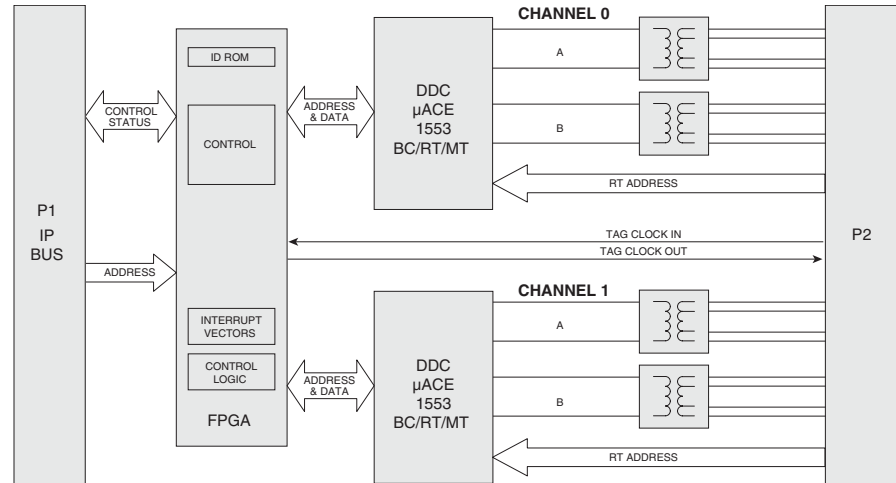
P1
IP
BUS

CONTROL
STATUS

ADDRESS

ID ROM

CONTROL

INTERRUPT
VECTORS

CONTROL
LOGIC

FPGA

ADDRESS
& DATA

ADDRESS
& DATA

CHANNEL 0

DDC
µACE
1553
BC/RT/MT

A

B

RT ADDRESS

TAG CLOCK IN

TAG CLOCK OUT

CHANNEL 1

DDC
µACE
1553
BC/RT/MT

A

B

RT ADDRESS

P2